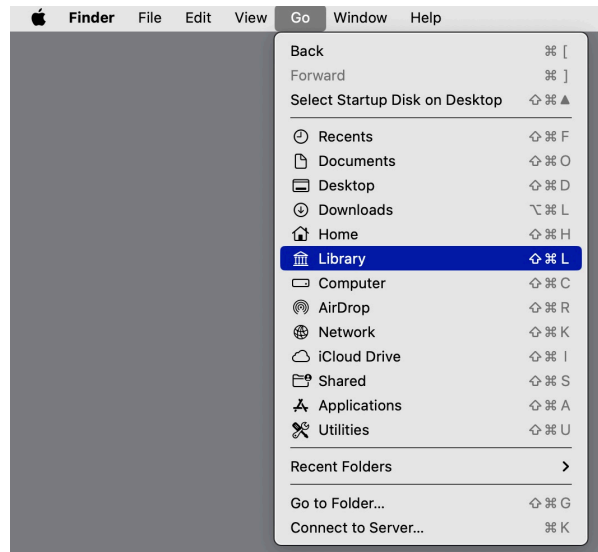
Finder File Edit View Go Window Help

Back ⌘[
Forward ⌘]
Select Startup Disk on Desktop ⇧⌘▲

Recents ⇧⌘F
Documents ⇧⌘O
Desktop ⇧⌘D
Downloads ⌥⌘L
Home ⇧⌘H
Library ⇧⌘L
Computer ⇧⌘C
AirDrop ⇧⌘R
Network ⇧⌘K
iCloud Drive ⇧⌘I
Shared ⇧⌘S
Applications ⇧⌘A
Utilities ⇧⌘U

Recent Folders >

Go to Folder... ⇧⌘G
Connect to Server... ⌘K